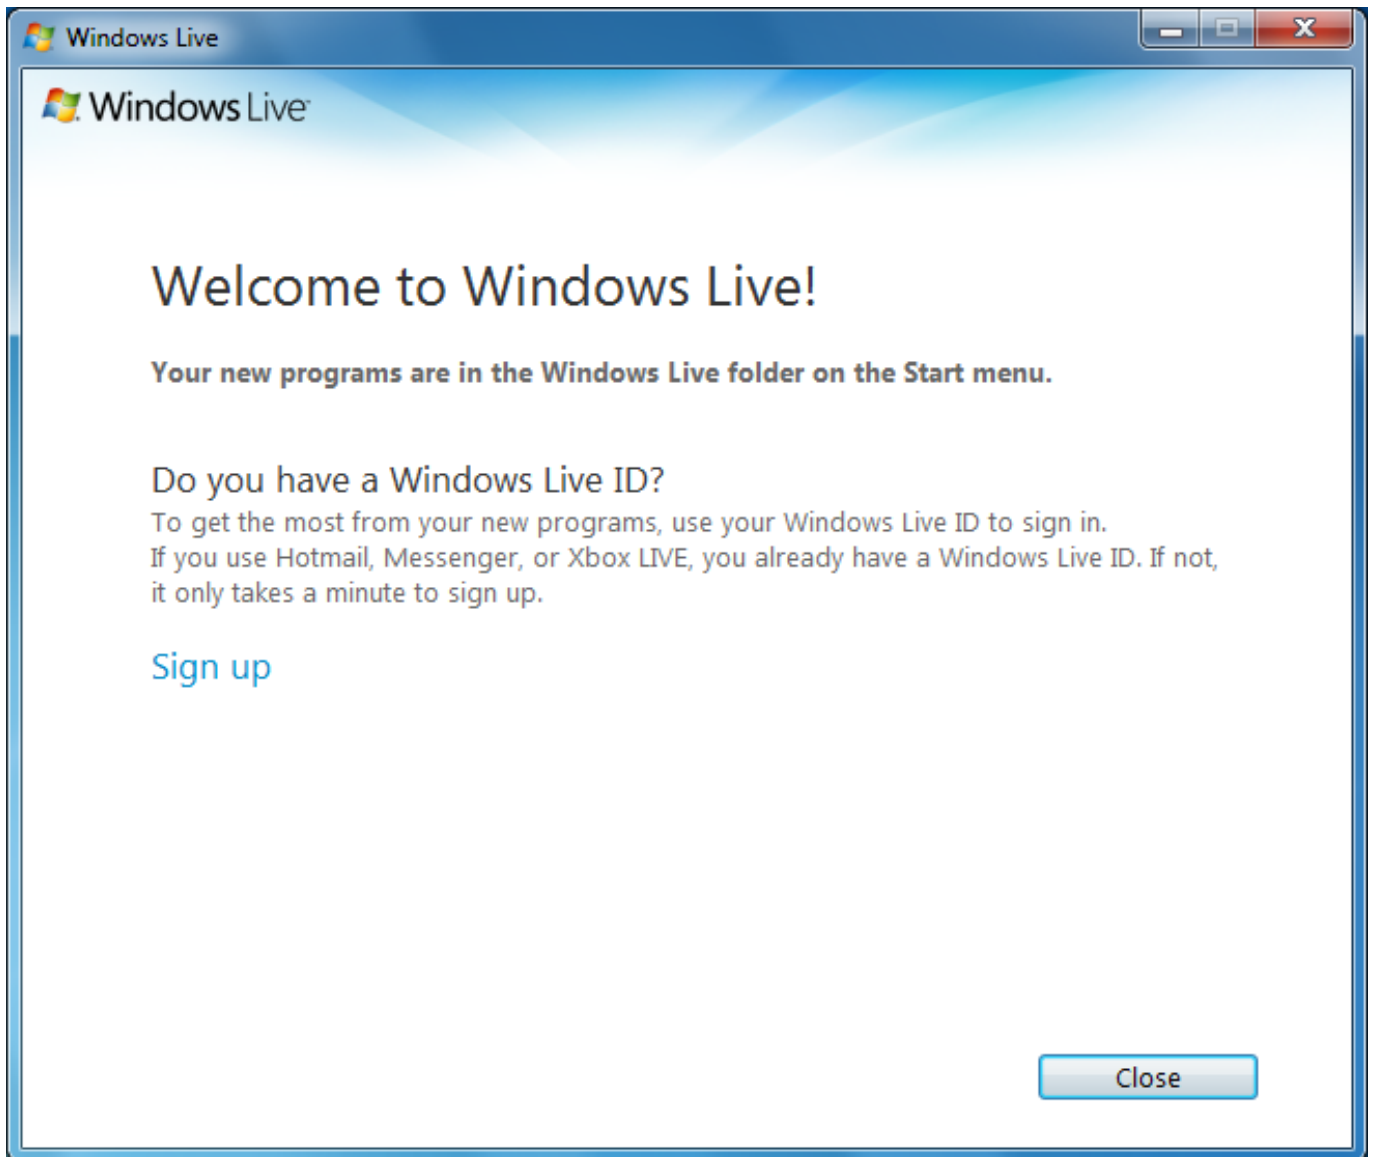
Windows Live

Windows Live

Welcome to Windows Live!

Your new programs are in the Windows Live folder on the Start menu.

Do you have a Windows Live ID?

To get the most from your new programs, use your Windows Live ID to sign in. If you use Hotmail, Messenger, or Xbox LIVE, you already have a Windows Live ID. If not, it only takes a minute to sign up.

Sign up

Close